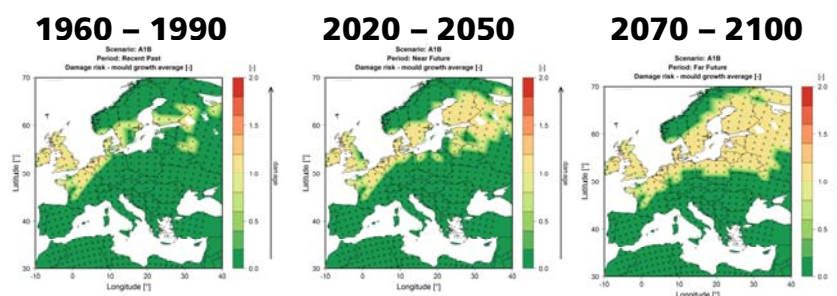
1960 – 1990

Scenario: A1B
Period: Recent Past
Damage risk - mould growth average [-]

[-]
2.0
1.5
1.0
0.5
0.0
damage

70
60
50
40
30
Latitude [°]

-10 0 10 20 30 40
Longitude [°]

2020 – 2050

Scenario: A1B
Period: Near Future
Damage risk - mould growth average [-]

[-]
2.0
1.5
1.0
0.5
0.0
damage

70
60
50
40
30
Latitude [°]

-10 0 10 20 30 40
Longitude [°]

2070 – 2100

Scenario: A1B
Period: Far Future
Damage risk - mould growth average [-]

[-]
2.0
1.5
1.0
0.5
0.0

70
60
50
40
30
Latitude [°]

-10 0 10 20 30 40
Longitude [°]